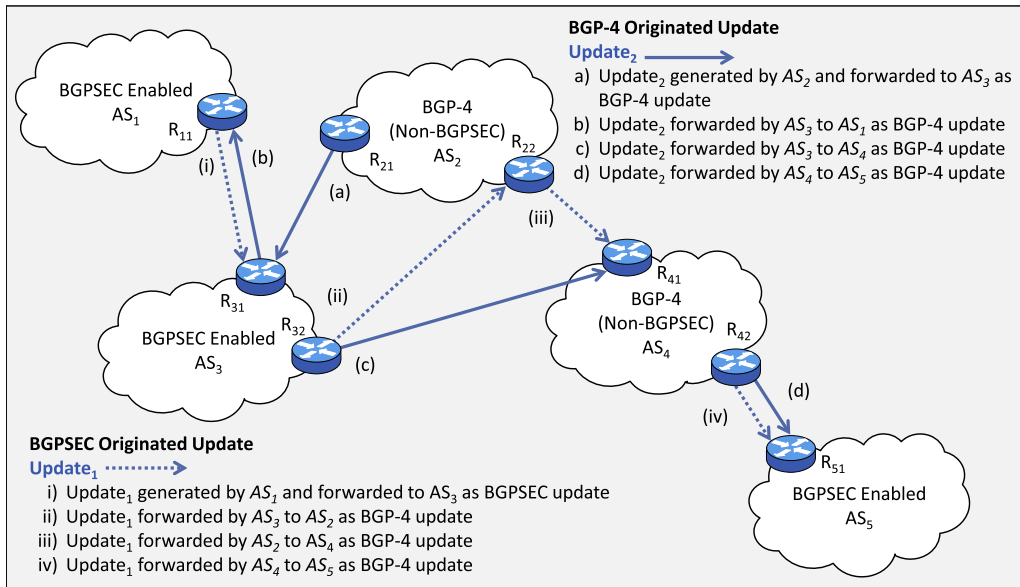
BGP-4 Originated Update

Update$_2$

a) Update$_2$ generated by $AS_2$ and forwarded to $AS_3$ as BGP-4 update

b) Update$_2$ forwarded by $AS_3$ to $AS_1$ as BGP-4 update

c) Update$_2$ forwarded by $AS_3$ to $AS_4$ as BGP-4 update

d) Update$_2$ forwarded by $AS_4$ to $AS_5$ as BGP-4 update

BGPSEC Enabled AS$_1$

R$_{11}$

(i)

(b)

BGP-4 (Non-BGPSEC) AS$_2$

R$_{21}$

R$_{22}$

(a)

(iii)

R$_{31}$

(ii)

R$_{41}$

BGP-4 (Non-BGPSEC) AS$_4$

R$_{42}$

BGPSEC Enabled AS$_3$

R$_{32}$

(c)

(d)

(iv)

R$_{51}$

BGPSEC Enabled AS$_5$

BGPSEC Originated Update

Update$_1$

i) Update$_1$ generated by $AS_1$ and forwarded to AS$_3$ as BGPSEC update

ii) Update$_1$ forwarded by $AS_3$ to $AS_2$ as BGP-4 update

iii) Update$_1$ forwarded by $AS_2$ to AS$_4$ as BGP-4 update

iv) Update$_1$ forwarded by $AS_4$ to $AS_5$ as BGP-4 update